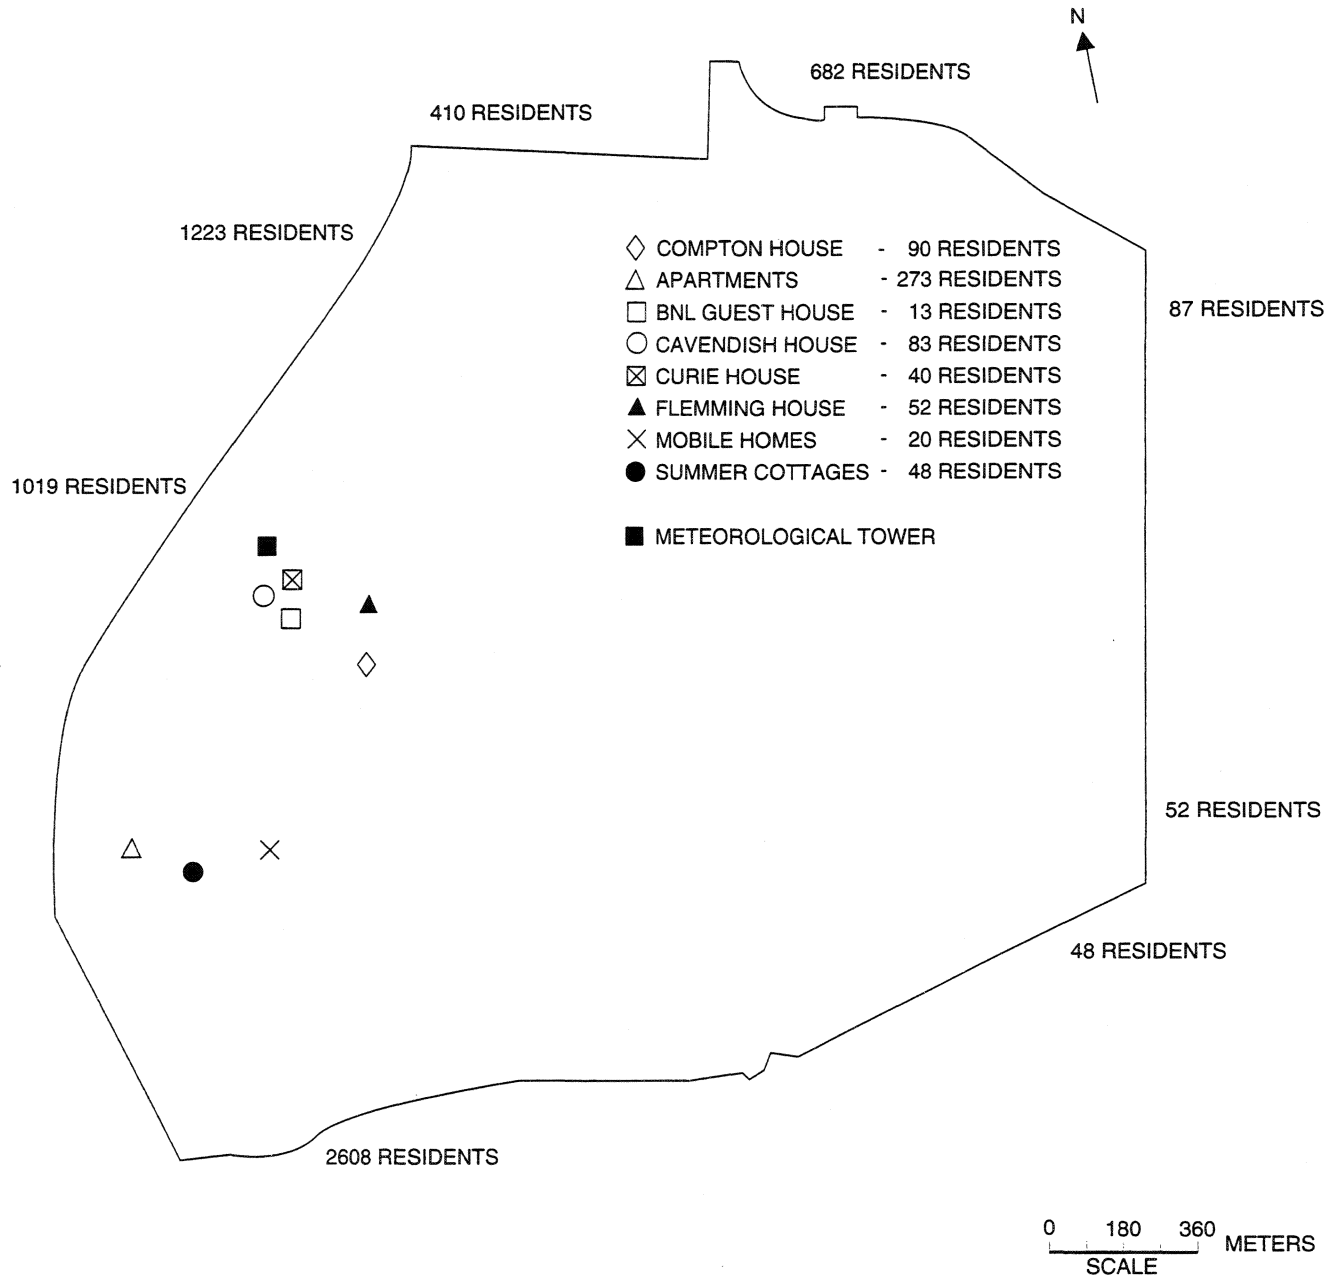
N

682 RESIDENTS

410 RESIDENTS

1223 RESIDENTS

COMPTON HOUSE - 90 RESIDENTS
APARTMENTS - 273 RESIDENTS
BNL GUEST HOUSE - 13 RESIDENTS
CAVENDISH HOUSE - 83 RESIDENTS
CURIE HOUSE - 40 RESIDENTS
FLEMMING HOUSE - 52 RESIDENTS
MOBILE HOMES - 20 RESIDENTS
SUMMER COTTAGES - 48 RESIDENTS

METEOROLOGICAL TOWER

87 RESIDENTS

1019 RESIDENTS

52 RESIDENTS

48 RESIDENTS

2608 RESIDENTS

0 180 360 METERS
SCALE